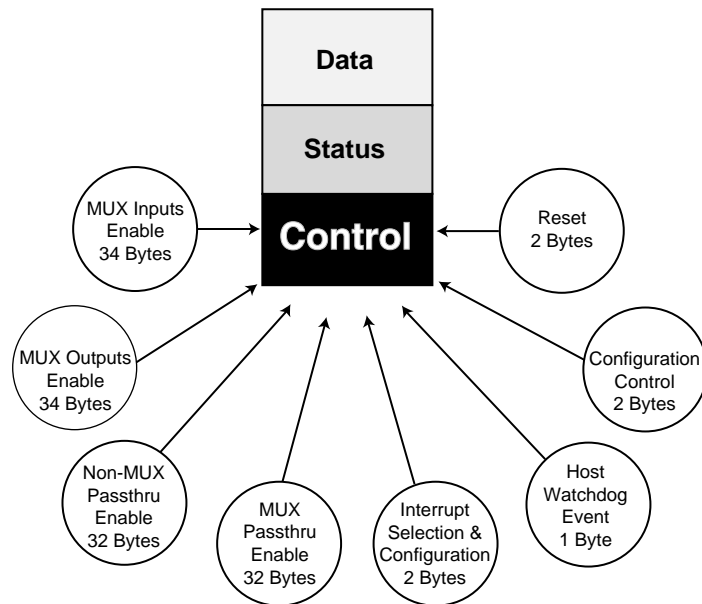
Data

Status

Control

MUX Inputs Enable 34 Bytes

Reset 2 Bytes

MUX Outputs Enable 34 Bytes

Configuration Control 2 Bytes

Non-MUX Passthru Enable 32 Bytes

MUX Passthru Enable 32 Bytes

Interrupt Selection & Configuration 2 Bytes

Host Watchdog Event 1 Byte